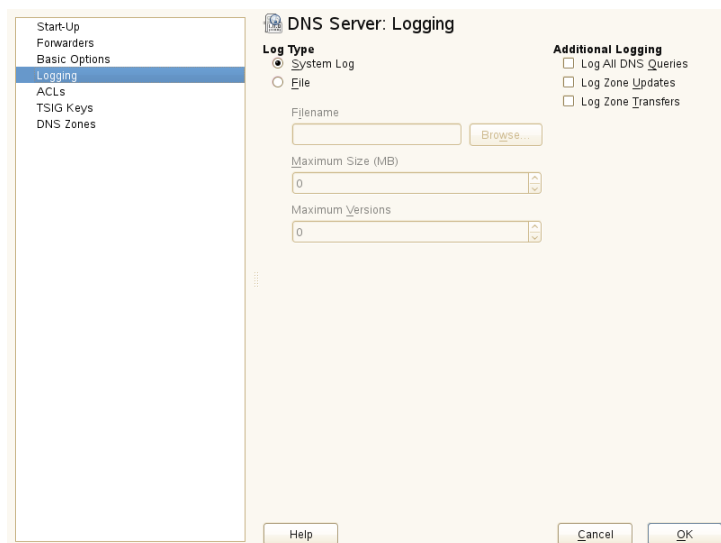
Start-Up
Forwarders
Basic Options
Logging
ACLs
TSIG Keys
DNS Zones

DNS Server: Logging

Log Type
System Log
File

Filename
Browse...
Maximum Size (MB)
0
Maximum Versions
0

Additional Logging
Log All DNS Queries
Log Zone Updates
Log Zone Transfers

Help
Cancel
OK